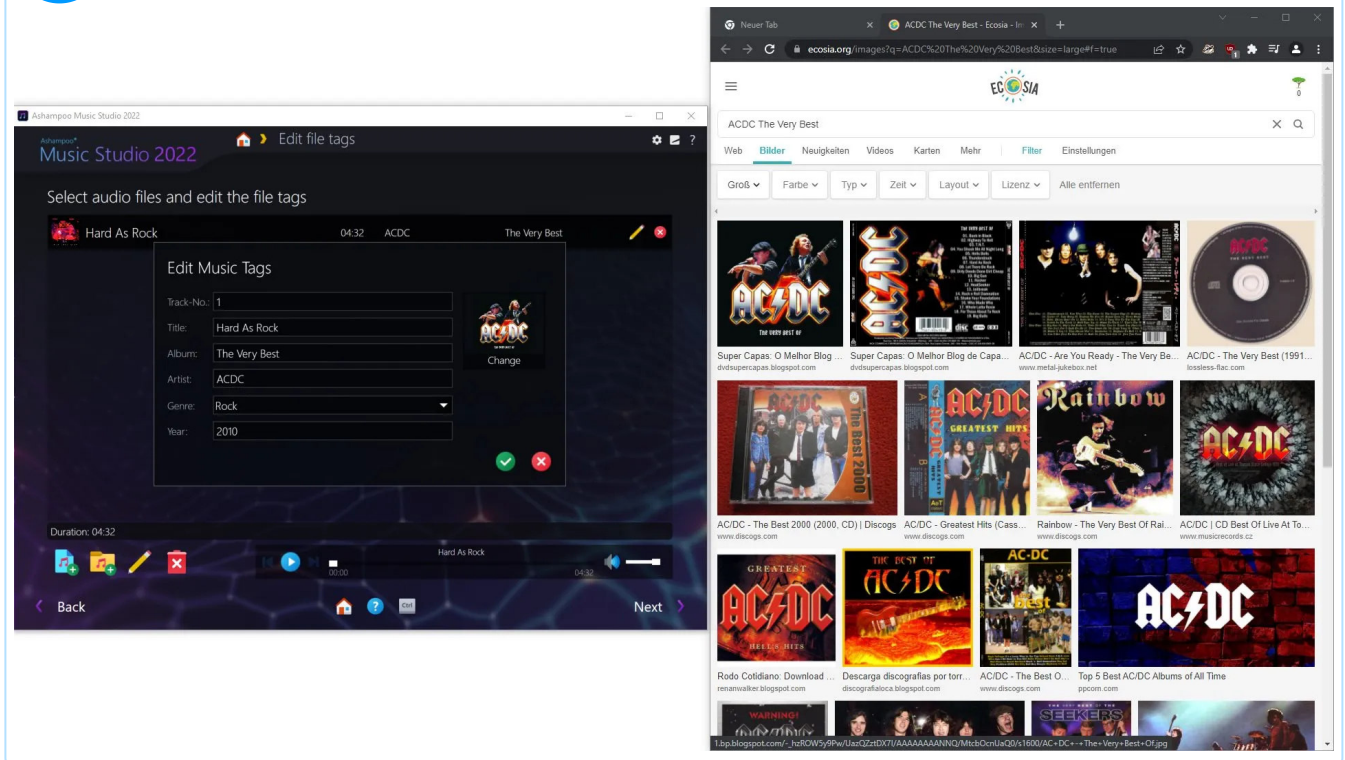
Ashampoo Music Studio 2022

Ashampoo®
Music Studio 2022

Edit file tags

Select audio files and edit the file tags

Hard As Rock 04:32 ACDC The Very Best

Edit Music Tags

Track-No.: 1
Title: Hard As Rock
Album: The Very Best
Artist: ACDC
Genre: Rock
Year: 2010

Change

Duration: 04:32

Hard As Rock
00:00 04:32

Back

Next

Neuer Tab

ACDC The Very Best - Ecosia - Im

ecosia.org/images?q=ACDC%20The%20Very%20Best&size=large#f=true

ECOSIA

0

ACDC The Very Best

Web Bilder Neuigkeiten Videos Karten Mehr Filter Einstellungen

Groß Farbe Typ Zeit Layout Lizenz Alle entfernen

Super Capas: O Melhor Blog ...
dvdsupercapas.blogspot.com

Super Capas: O Melhor Blog de Capa...
dvdsupercapas.blogspot.com

AC/DC - Are You Ready - The Very Be...
www.metal-jukebox.net

AC/DC - The Very Best (1991...
lossless-flac.com

AC/DC - The Best 2000 (2000, CD) | Discogs
www.discogs.com

AC/DC - Greatest Hits (Cass...
www.discogs.com

Rainbow - The Very Best Of Rai...
www.discogs.com

AC/DC | CD Best Of Live At To...
www.musicrecords.cz

Rodo Cotidiano: Download ...
renanwalker.blogspot.com

Descarga discografias por torr...
discografialoca.blogspot.com

AC/DC - The Best O...
www.discogs.com

Top 5 Best AC/DC Albums of All Time
ppcorn.com

1.bp.blogspot.com/-_hzROW5y9Pw/UazQZztDX7I/AAAAAAAANNQ/MtcbOcnUaQ0/s1600/AC+DC+-+The+Very+Best+Of.jpg